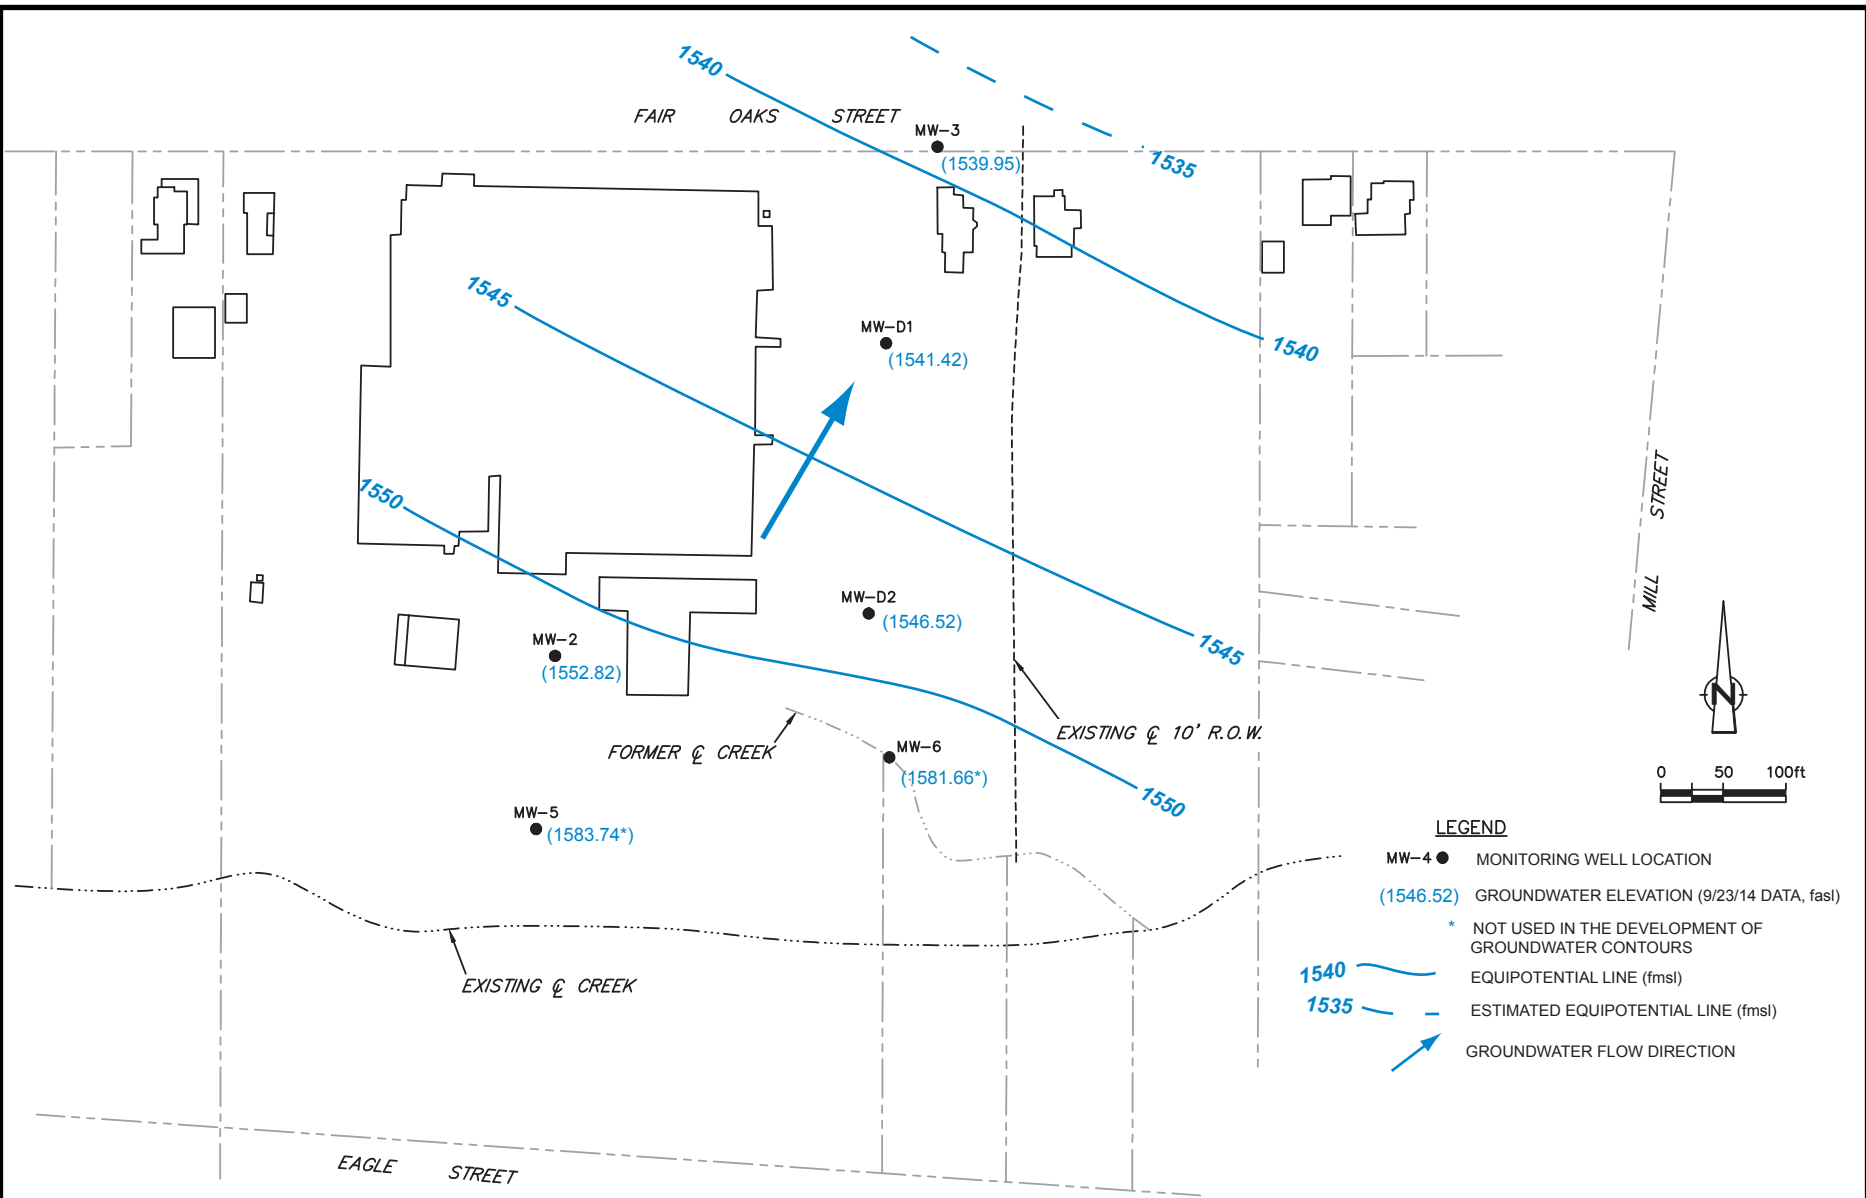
1540

FAIR OAKS STREET

MW–3
(1539.95)

1535

1545

MW–D1
(1541.42)

1540

1550

STREET

MILL

MW–D2
(1546.52)

MW–2
(1552.82)

1545

EXISTING ℄ 10' R.O.W.

FORMER ℄ CREEK

MW–6
(1581.66*)

1550

0 50 100ft

MW–5
(1583.74*)

LEGEND

MW–4 ● MONITORING WELL LOCATION

(1546.52) GROUNDWATER ELEVATION (9/23/14 DATA, fasl)

* NOT USED IN THE DEVELOPMENT OF GROUNDWATER CONTOURS

1540 EQUIPOTENTIAL LINE (fmsl)

1535 ESTIMATED EQUIPOTENTIAL LINE (fmsl)

GROUNDWATER FLOW DIRECTION

EXISTING ℄ CREEK

EAGLE STREET